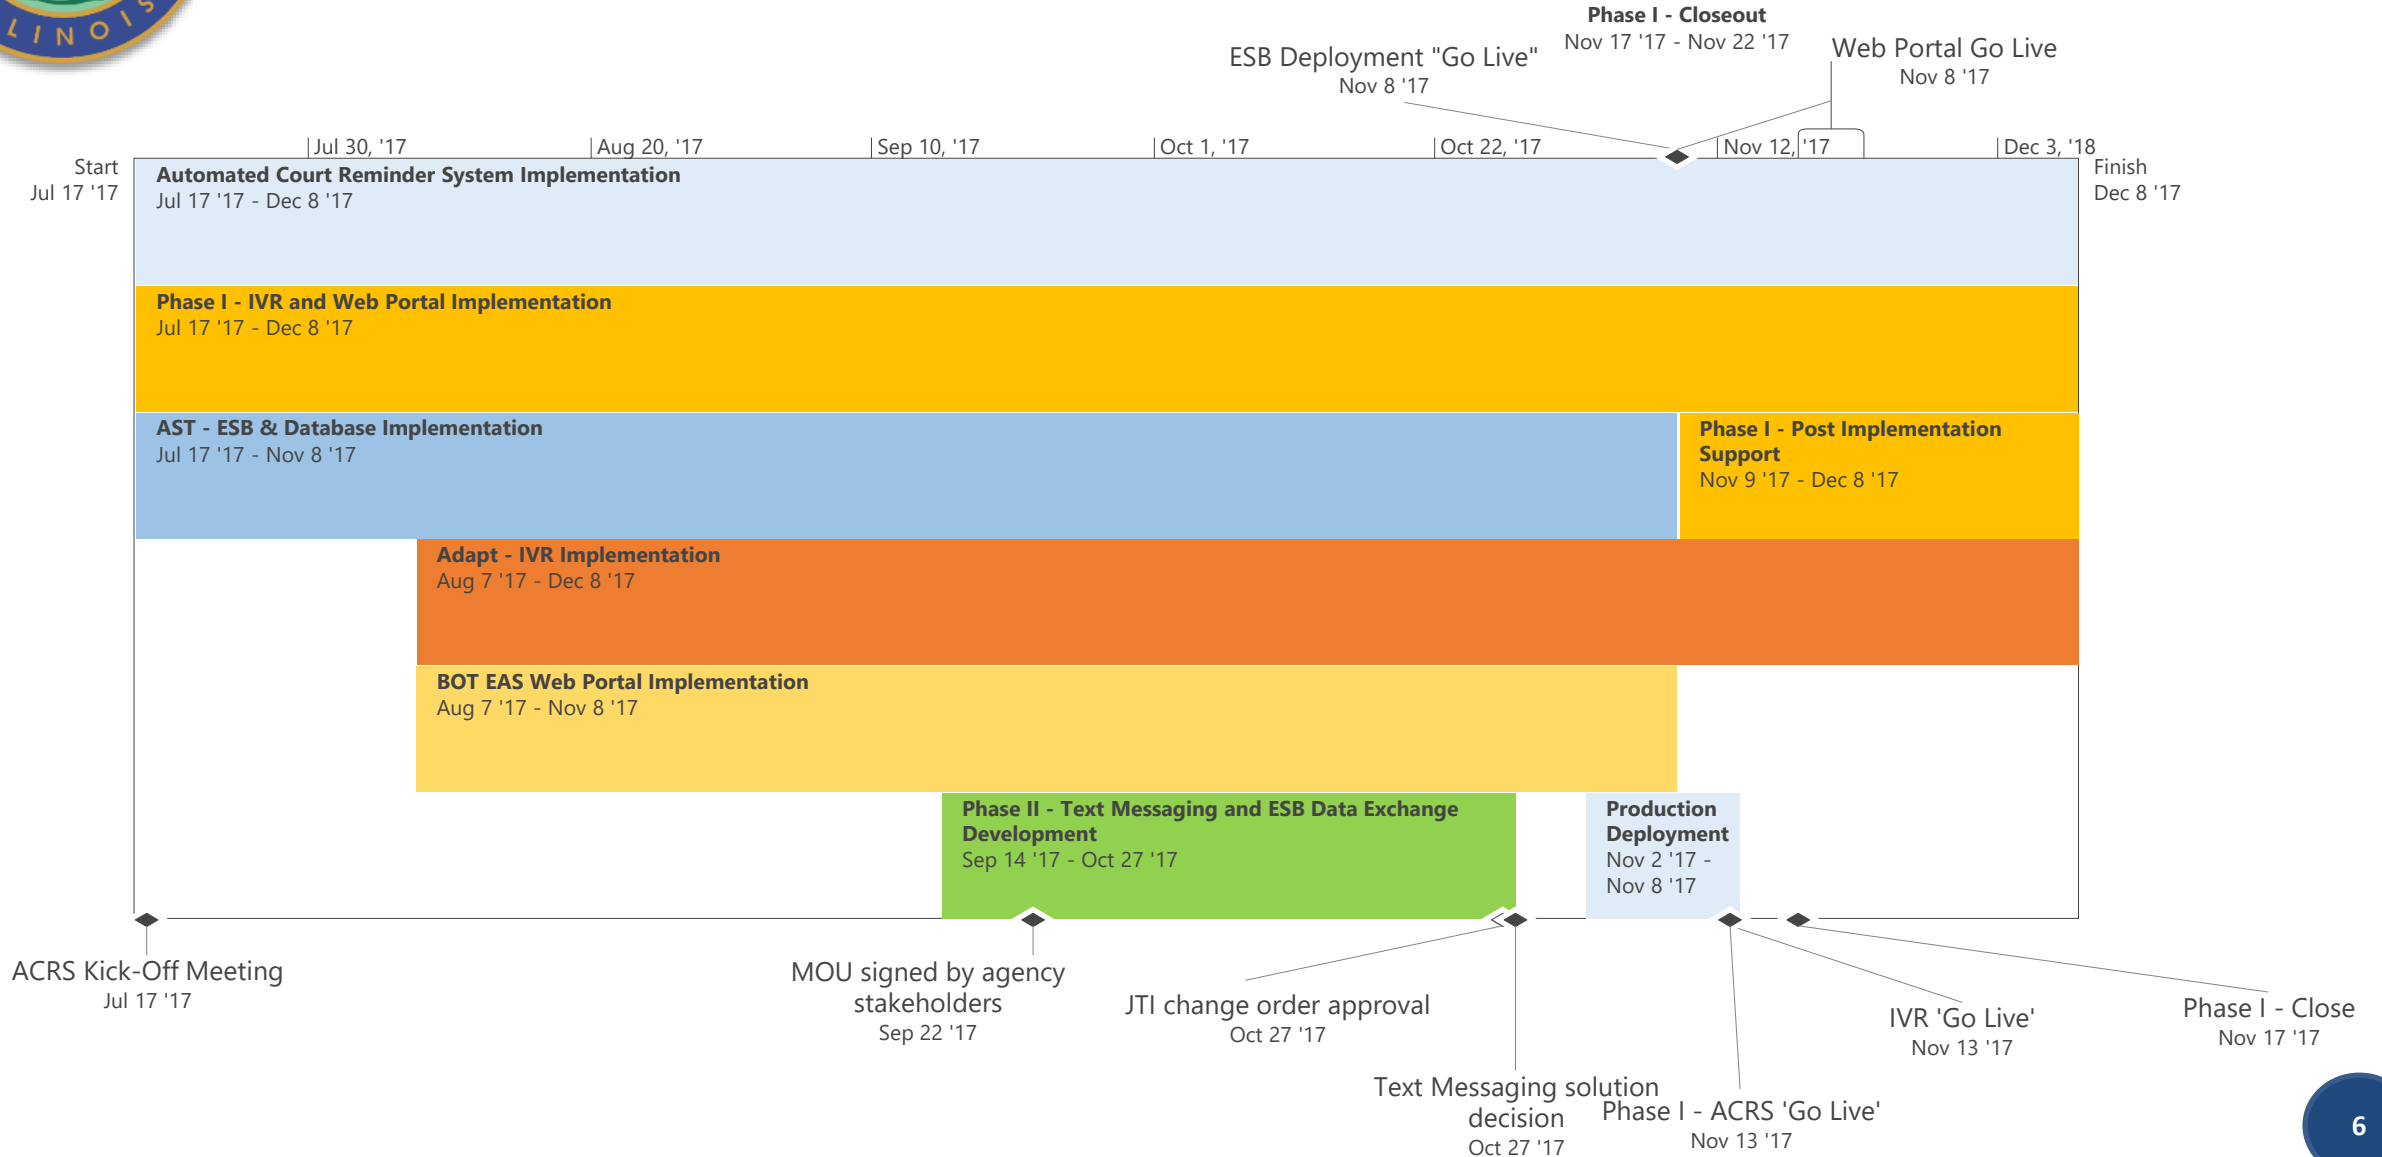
LINOIS

Phase I - Closeout
Nov 17 '17 - Nov 22 '17

ESB Deployment "Go Live"
Nov 8 '17

Web Portal Go Live
Nov 8 '17

Jul 30, '17
Aug 20, '17
Sep 10, '17
Oct 1, '17
Oct 22, '17
Nov 12, '17
Dec 3, '18

Start
Jul 17 '17

Finish
Dec 8 '17

Automated Court Reminder System Implementation
Jul 17 '17 - Dec 8 '17

Phase I - IVR and Web Portal Implementation
Jul 17 '17 - Dec 8 '17

AST - ESB & Database Implementation
Jul 17 '17 - Nov 8 '17

Phase I - Post Implementation Support
Nov 9 '17 - Dec 8 '17

Adapt - IVR Implementation
Aug 7 '17 - Dec 8 '17

BOT EAS Web Portal Implementation
Aug 7 '17 - Nov 8 '17

Phase II - Text Messaging and ESB Data Exchange Development
Sep 14 '17 - Oct 27 '17

Production Deployment
Nov 2 '17 - Nov 8 '17

ACRS Kick-Off Meeting
Jul 17 '17

MOU signed by agency stakeholders
Sep 22 '17

JTI change order approval
Oct 27 '17

IVR 'Go Live'
Nov 13 '17

Phase I - Close
Nov 17 '17

Text Messaging solution decision
Oct 27 '17

Phase I - ACRS 'Go Live'
Nov 13 '17

6